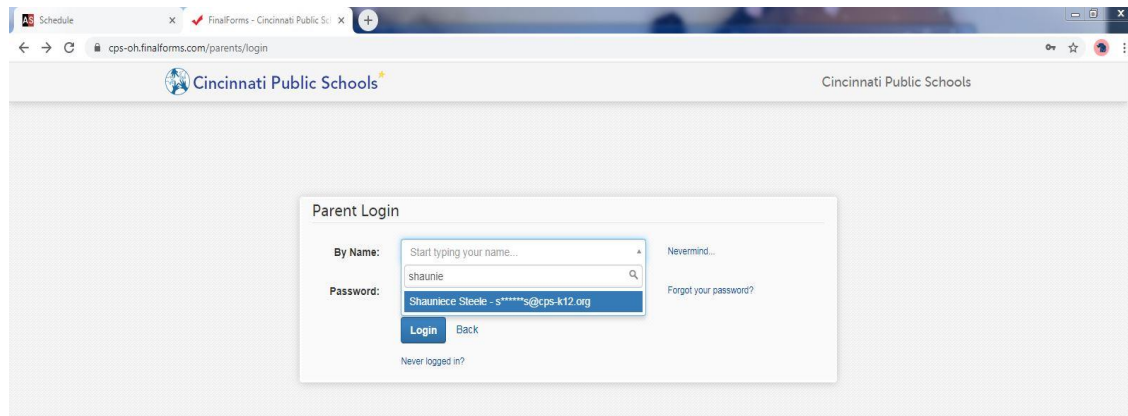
AS Schedule ×
FinalForms - Cincinnati Public Sc ×
+
cps-oh.finalforms.com/parents/login

Cincinnati Public Schools
Cincinnati Public Schools

Parent Login

By Name: Start typing your name...
Nevermind...
shaunie
Password:
Shauniece Steele - s******s@cps-k12.org
Forgot your password?
Login Back
Never logged in?